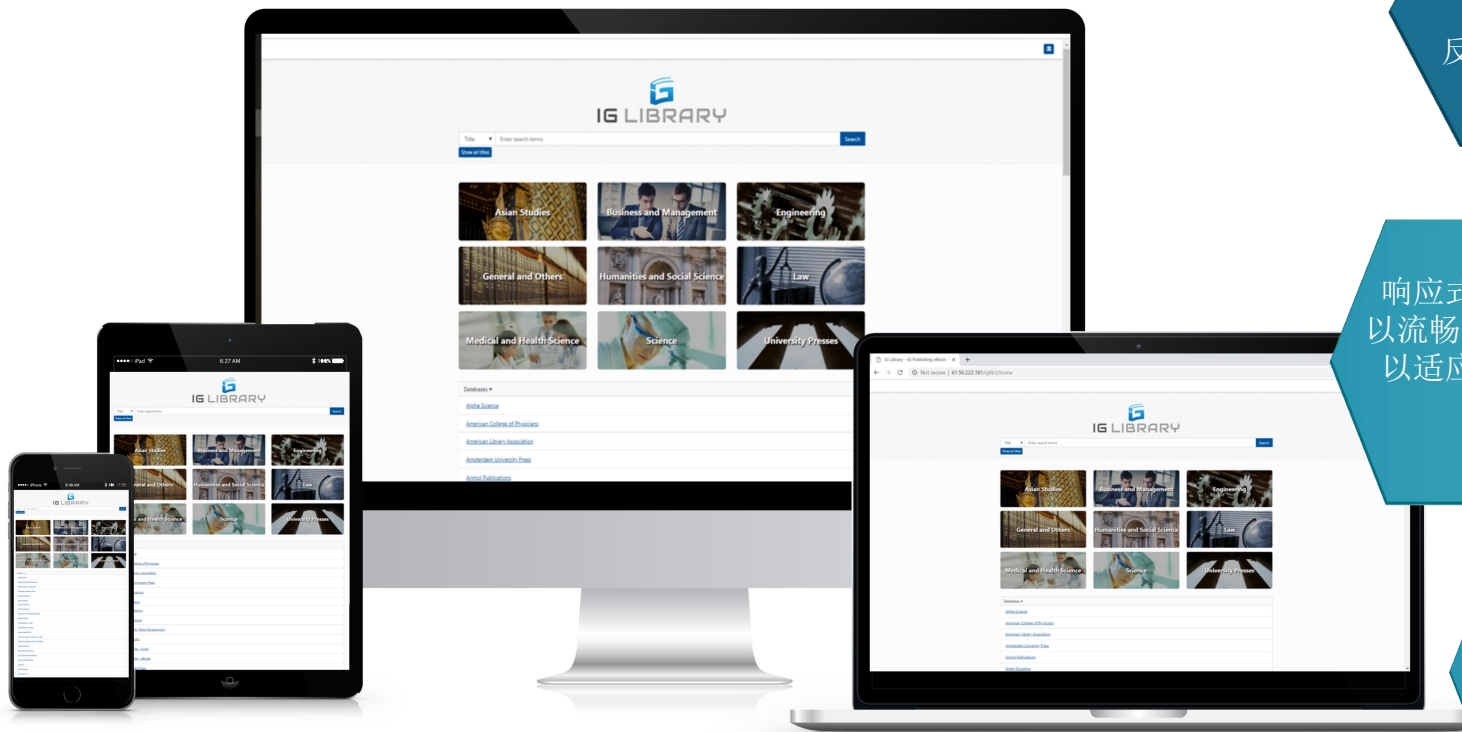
反

响应式
以流畅
以适应

IG LIBRARY

Title
Enter search terms
Search
Show all titles

Asian Studies
Business and Management
Engineering
General and Others
Humanities and Social Science
Law
Medical and Health Science
Science
University Presses

Databases
Alpha Science
American College of Physicians
American Library Association
Amsterdam University Press
Anmol Publications

iPad
6:27 AM
100%

IG LIBRARY

Asian Studies
Business and Management
Engineering
General and Others
Humanities and Social Science
Law
Medical and Health Science
Science
University Presses

iPhone
9:40 AM

IG LIBRARY

IG Library - IG Publishing eBooks
Not secure | 61.56.222.181/igb2/home

IG LIBRARY

Title
Enter search terms
Search
Show all titles

Asian Studies
Business and Management
Engineering
General and Others
Humanities and Social Science
Law
Medical and Health Science
Science
University Presses

Databases
Alpha Science
American College of Physicians
American Library Association
Amsterdam University Press
Anmol Publications
Ardis Education